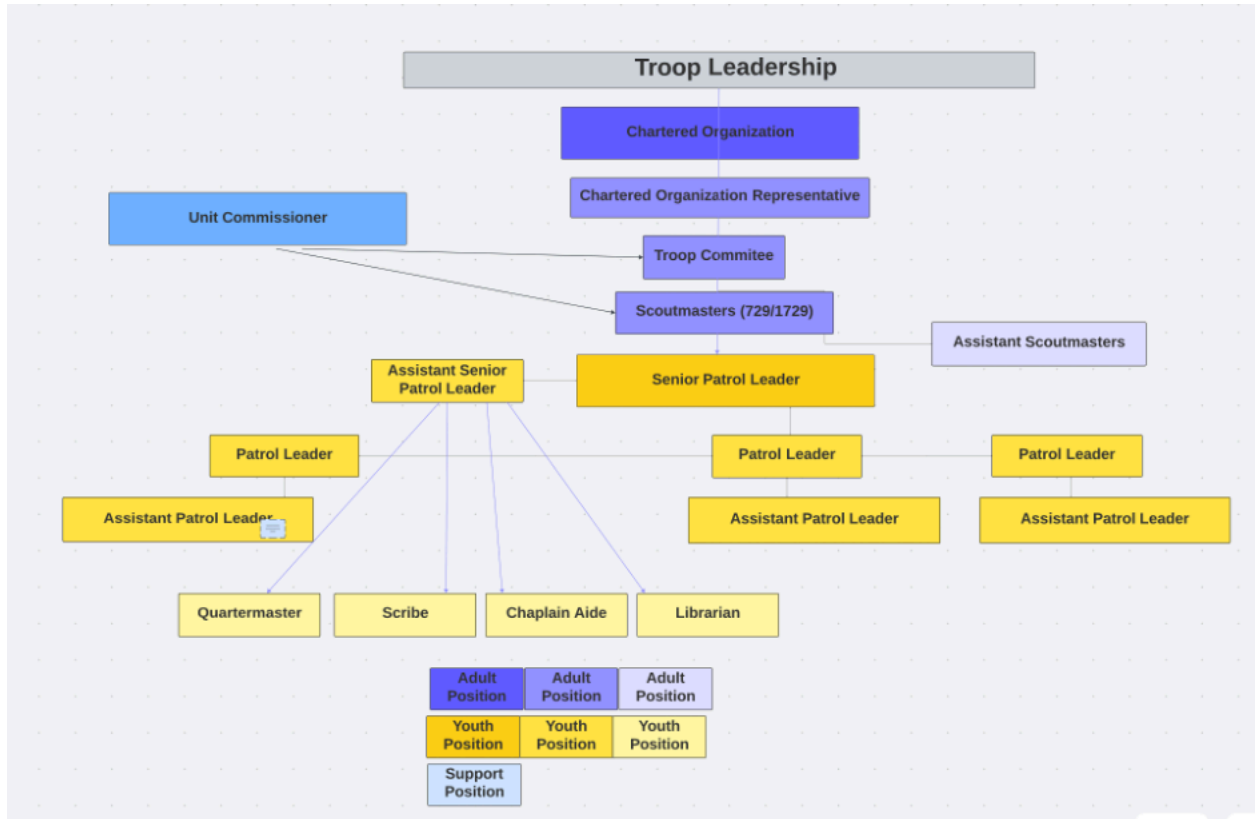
Troop Leadership

Chartered Organization

Chartered Organization Representative

Unit Commissioner

Troop Commitee

Scoutmasters (729/1729)

Assistant Scoutmasters

Assistant Senior Patrol Leader

Senior Patrol Leader

Patrol Leader

Patrol Leader

Patrol Leader

Assistant Patrol Leader

Assistant Patrol Leader

Assistant Patrol Leader

Quartermaster

Scribe

Chaplain Aide

Librarian

| Adult Position | Adult Position | Adult Position |
|---|---|---|
| Youth Position | Youth Position | Youth Position |
| Support Position | | |